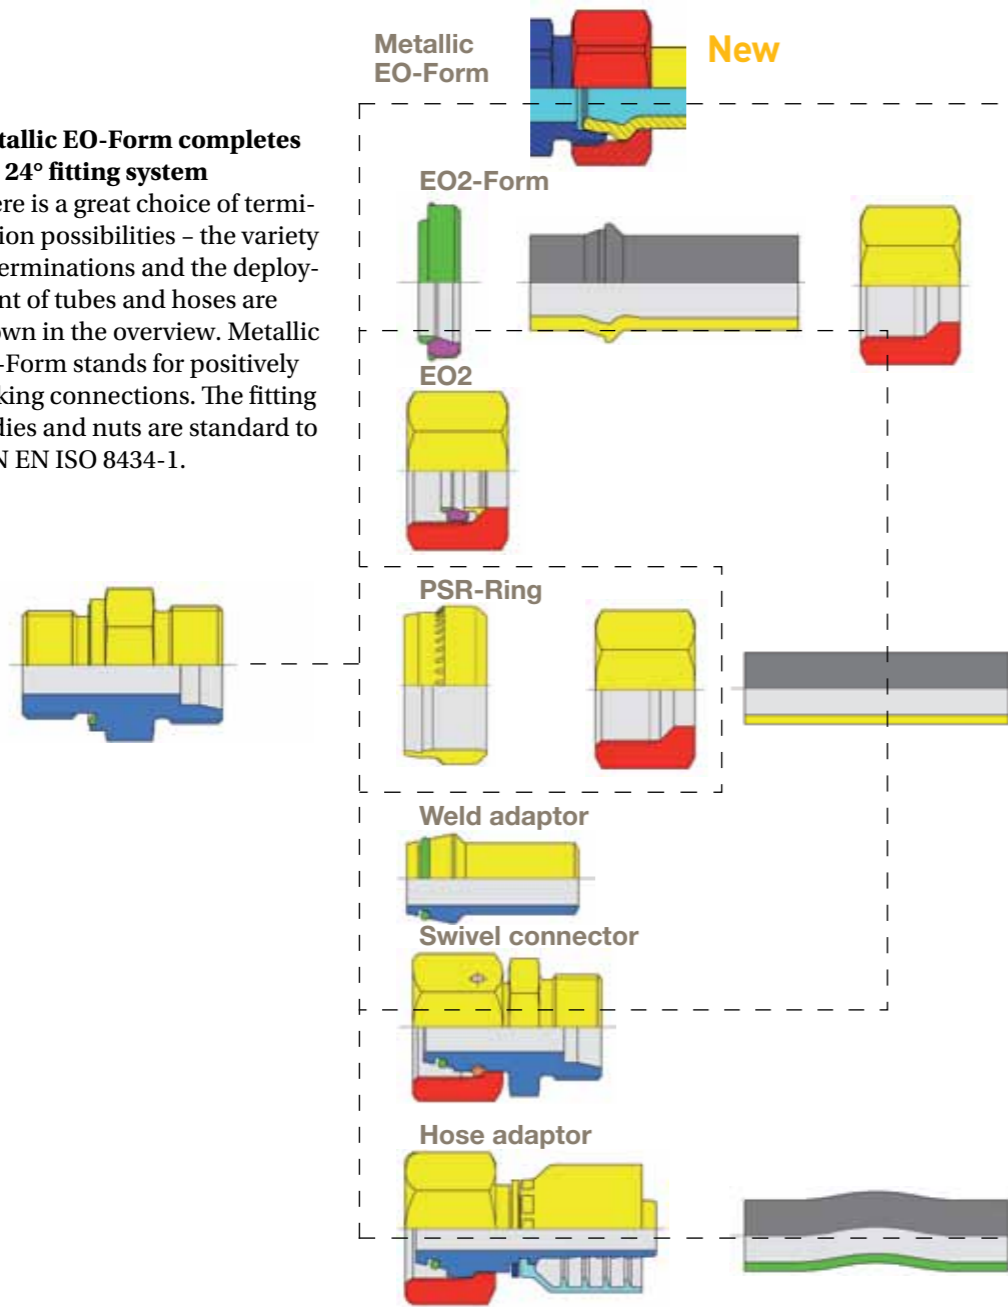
Metallic EO-Form

New

tallic EO-Form completes 24° fitting system

ere is a great choice of termiion possibilities – the variety erminations and the deploynt of tubes and hoses are own in the overview. Metallic -Form stands for positively king connections. The fitting dies and nuts are standard to N EN ISO 8434-1.

EO2-Form

EO2

PSR-Ring

Weld adaptor

Swivel connector

Hose adaptor